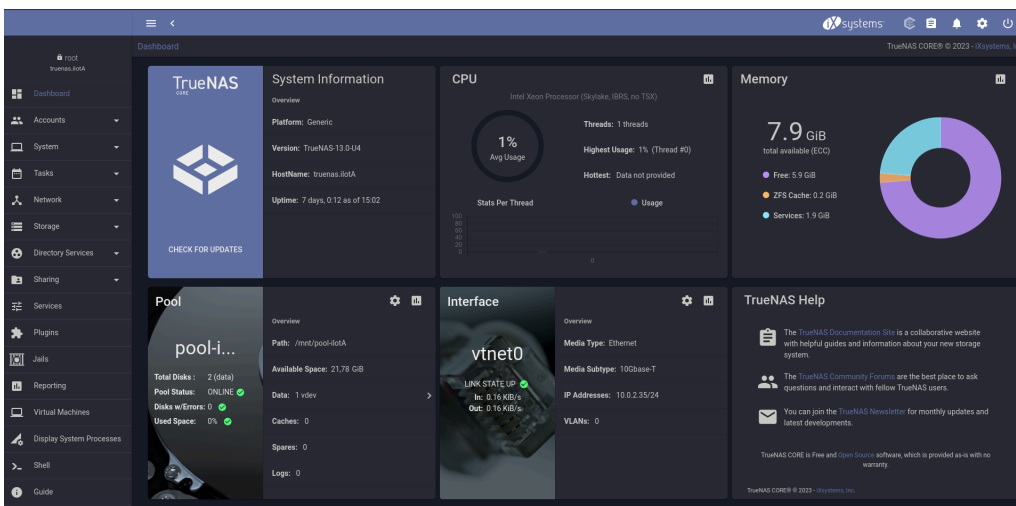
iXsystems

root
truenas.ilotA

Dashboard
Accounts
System
Tasks
Network
Storage
Directory Services
Sharing
Services
Plugins
Jails
Reporting
Virtual Machines
Display System Processes
Shell
Guide

Dashboard

TrueNAS CORE® © 2023 - iXsystems, I

TrueNAS
CORE

CHECK FOR UPDATES

System Information

Overview

Platform: Generic

Version: TrueNAS-13.0-U4

HostName: truenas.ilotA

Uptime: 7 days, 0:12 as of 15:02

CPU

Intel Xeon Processor (Skylake, IBRS, no TSX)

1%
Avg Usage

Threads: 1 threads

Highest Usage: 1% (Thread #0)

Hottest: Data not provided

Stats Per Thread

Usage

100
80
60
40
20
0

0

Memory

7.9 GiB
total available (ECC)

Free: 5.9 GiB

ZFS Cache: 0.2 GiB

Services: 1.9 GiB

Pool

pool-i...

Total Disks : 2 (data)
Pool Status: ONLINE
Disks w/Errors: 0
Used Space: 0%

Overview

Path: /mnt/pool-ilotA

Available Space: 21,78 GiB

Data: 1 vdev

Caches: 0

Spares: 0

Logs: 0

Interface

vtnet0

LINK STATE UP
In: 0.16 KiB/s
Out: 0.16 KiB/s

Overview

Media Type: Ethernet

Media Subtype: 10Gbase-T

IP Addresses: 10.0.2.35/24

VLANs: 0

TrueNAS Help

The TrueNAS Documentation Site is a collaborative website with helpful guides and information about your new storage system.

The TrueNAS Community Forums are the best place to ask questions and interact with fellow TrueNAS users.

You can join the TrueNAS Newsletter for monthly updates and latest developments.

TrueNAS CORE is Free and Open Source software, which is provided as-is with no warranty.

TrueNAS CORE® © 2023 - iXsystems, Inc.